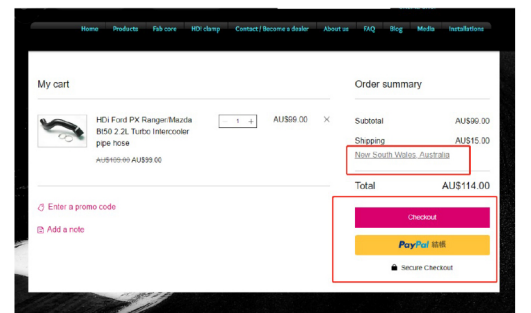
Home Products Fab core HDi clamp Contact / Become a dealer About us FAQ Blog Media Installations

My cart

HDi Ford PX Ranger/Mazda Bt50 2.2L Turbo Intercooler pipe hose

AU$109.00 AU$99.00

- 1 +

AU$99.00

×

Enter a promo code

Add a note

Order summary

Subtotal AU$99.00

Shipping AU$15.00

New South Wales, Australia

Total AU$114.00

Checkout

PayPal 結帳

Secure Checkout